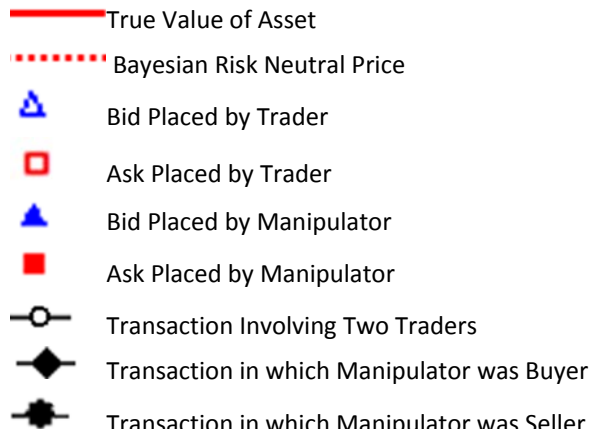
True Value of Asset
Bayesian Risk Neutral Price
Bid Placed by Trader
Ask Placed by Trader
Bid Placed by Manipulator
Ask Placed by Manipulator
Transaction Involving Two Traders
Transaction in which Manipulator was Buyer
Transaction in which Manipulator was Seller